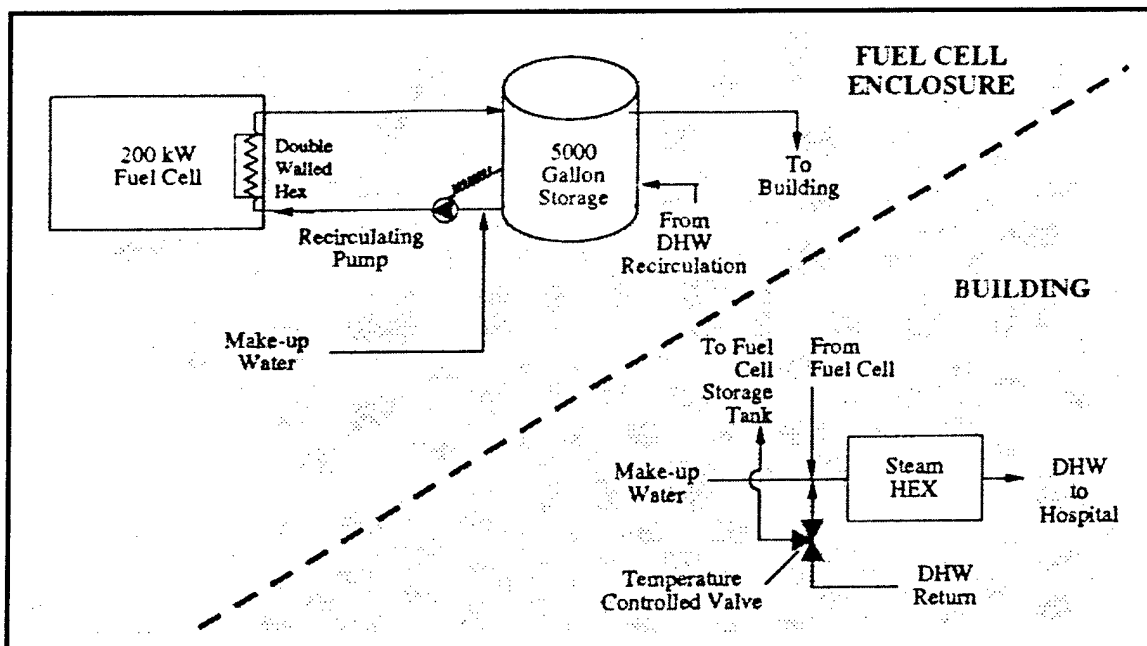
FUEL CELL ENCLOSURE

200 kW Fuel Cell

Double Walled Hex

5000 Gallon Storage

To Building

From DHW Recirculation

Recirculating Pump

BUILDING

Make-up Water

To Fuel Cell Storage Tank

From Fuel Cell

Make-up Water

Steam HEX

DHW to Hospital

Temperature Controlled Valve

DHW Return